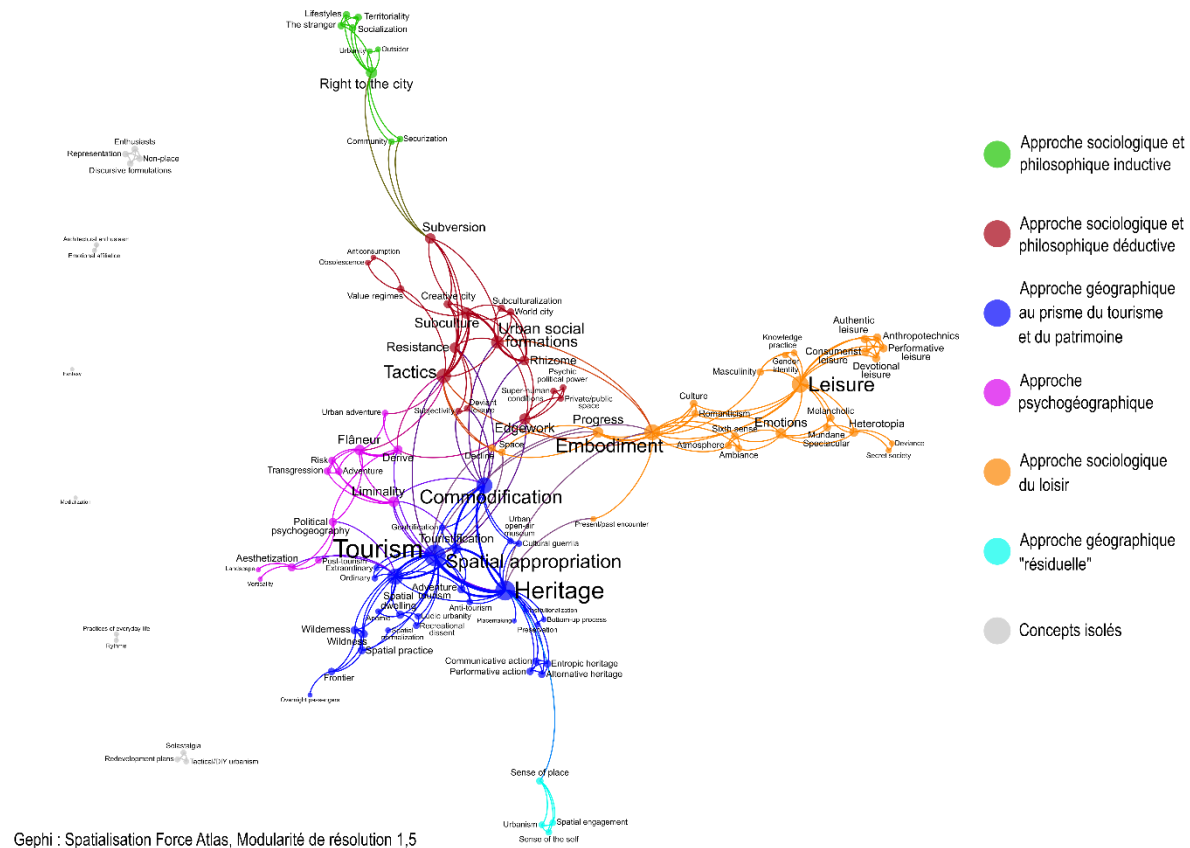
Lifestyles
The stranger
Territoriality
Socialization
Urbanity
Outsider
Right to the city
Community
Securization
Enthusiasts
Representation
Non-place
Discursive formulations
Architecture and tourism
Emotional affordance
Fanfare
Subversion
Anticonsumption
Obsolescence
Value regimes
Creative city
Subculturalization
World city
Subculture
Urban social formations
Resistance
Tactics
Rhizome
Psychic political power
Super-human conditions
Private/public space
Deviant leisure
Subjectivity
Urban adventure
Edgework
Space
Progress
Embodiment
Knowledge practice
Gender identity
Masculinity
Authentic leisure
Anthropotechnics
Consumerist leisure
Performative leisure
Devotional leisure
Leisure
Culture
Romanticism
Melancholic
Sixth sense
Emotions
Heterotopia
Atmosphere
Ambiance
Mundane
Spectacular
Deviance
Secret society
Flâneur
Risk
Transgression
Adventure
Dérive
Decline
Liminality
Commodification
Mobilization
Political psychogeography
Gentrification
Urban open-air museum
Cultural guerrilla
Present/past encounter
Touristification
Tourism
Spatial appropriation
Aesthetization
Post-tourism
Extraordinary
Language
Versatility
Ordinary
Heritage
Adventure tourism
Spatial dwelling
Anti-tourism
Patrimonialization
Tourist urbanity
Placemaking
Bottom-up process
Preservation
Recreational dissent
Spatial domestication
Wilderness
Wildness
Spatial practice
Communicative action
Entropic heritage
Performative action
Alternative heritage
Frontier
Overnight passengers
Practices of everyday life
Rythms
Solastalgia
Redevelopment plans
Tactical/DIY urbanism
Sense of place
Spatial engagement
Urbanism
Sense of the self
Approche sociologique et philosophique inductive
Approche sociologique et philosophique déductive
Approche géographique au prisme du tourisme et du patrimoine
Approche psychogéographique
Approche sociologique du loisir
Approche géographique "résiduelle"
Concepts isolés
Gephi : Spatialisation Force Atlas, Modularité de résolution 1,5